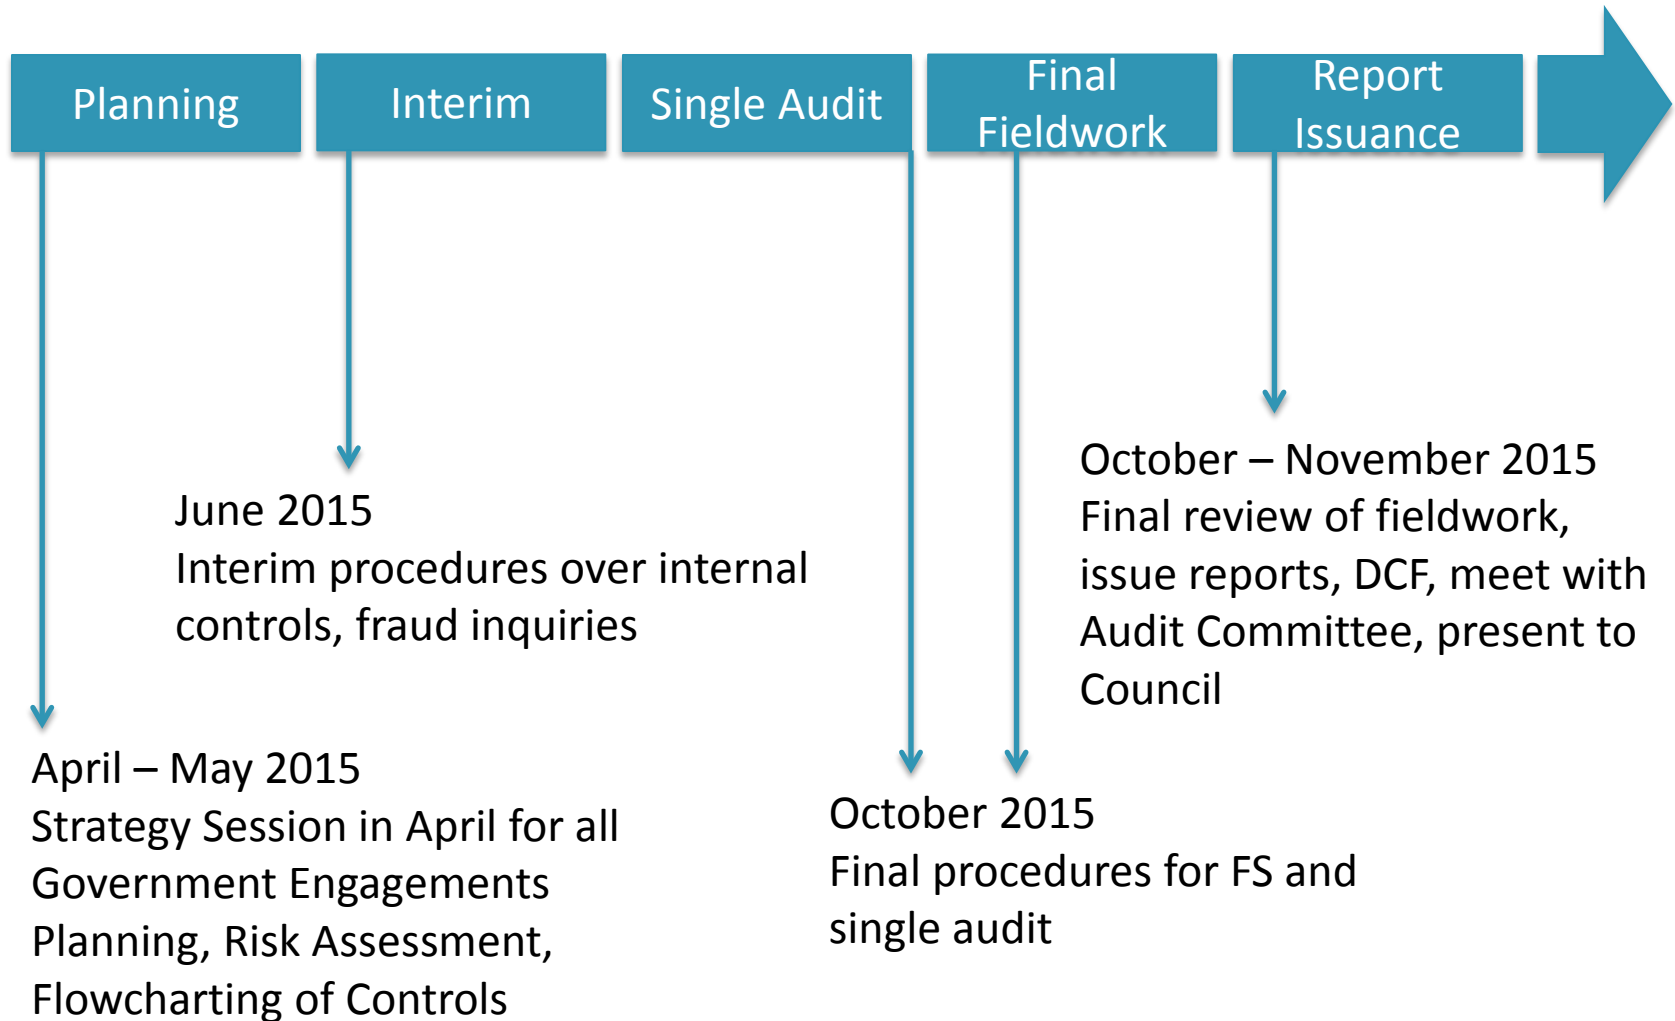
Planning

Interim

Single Audit

Final Fieldwork

Report Issuance

June 2015
Interim procedures over internal controls, fraud inquiries

October – November 2015
Final review of fieldwork, issue reports, DCF, meet with Audit Committee, present to Council

April – May 2015
Strategy Session in April for all Government Engagements
Planning, Risk Assessment, Flowcharting of Controls

October 2015
Final procedures for FS and single audit